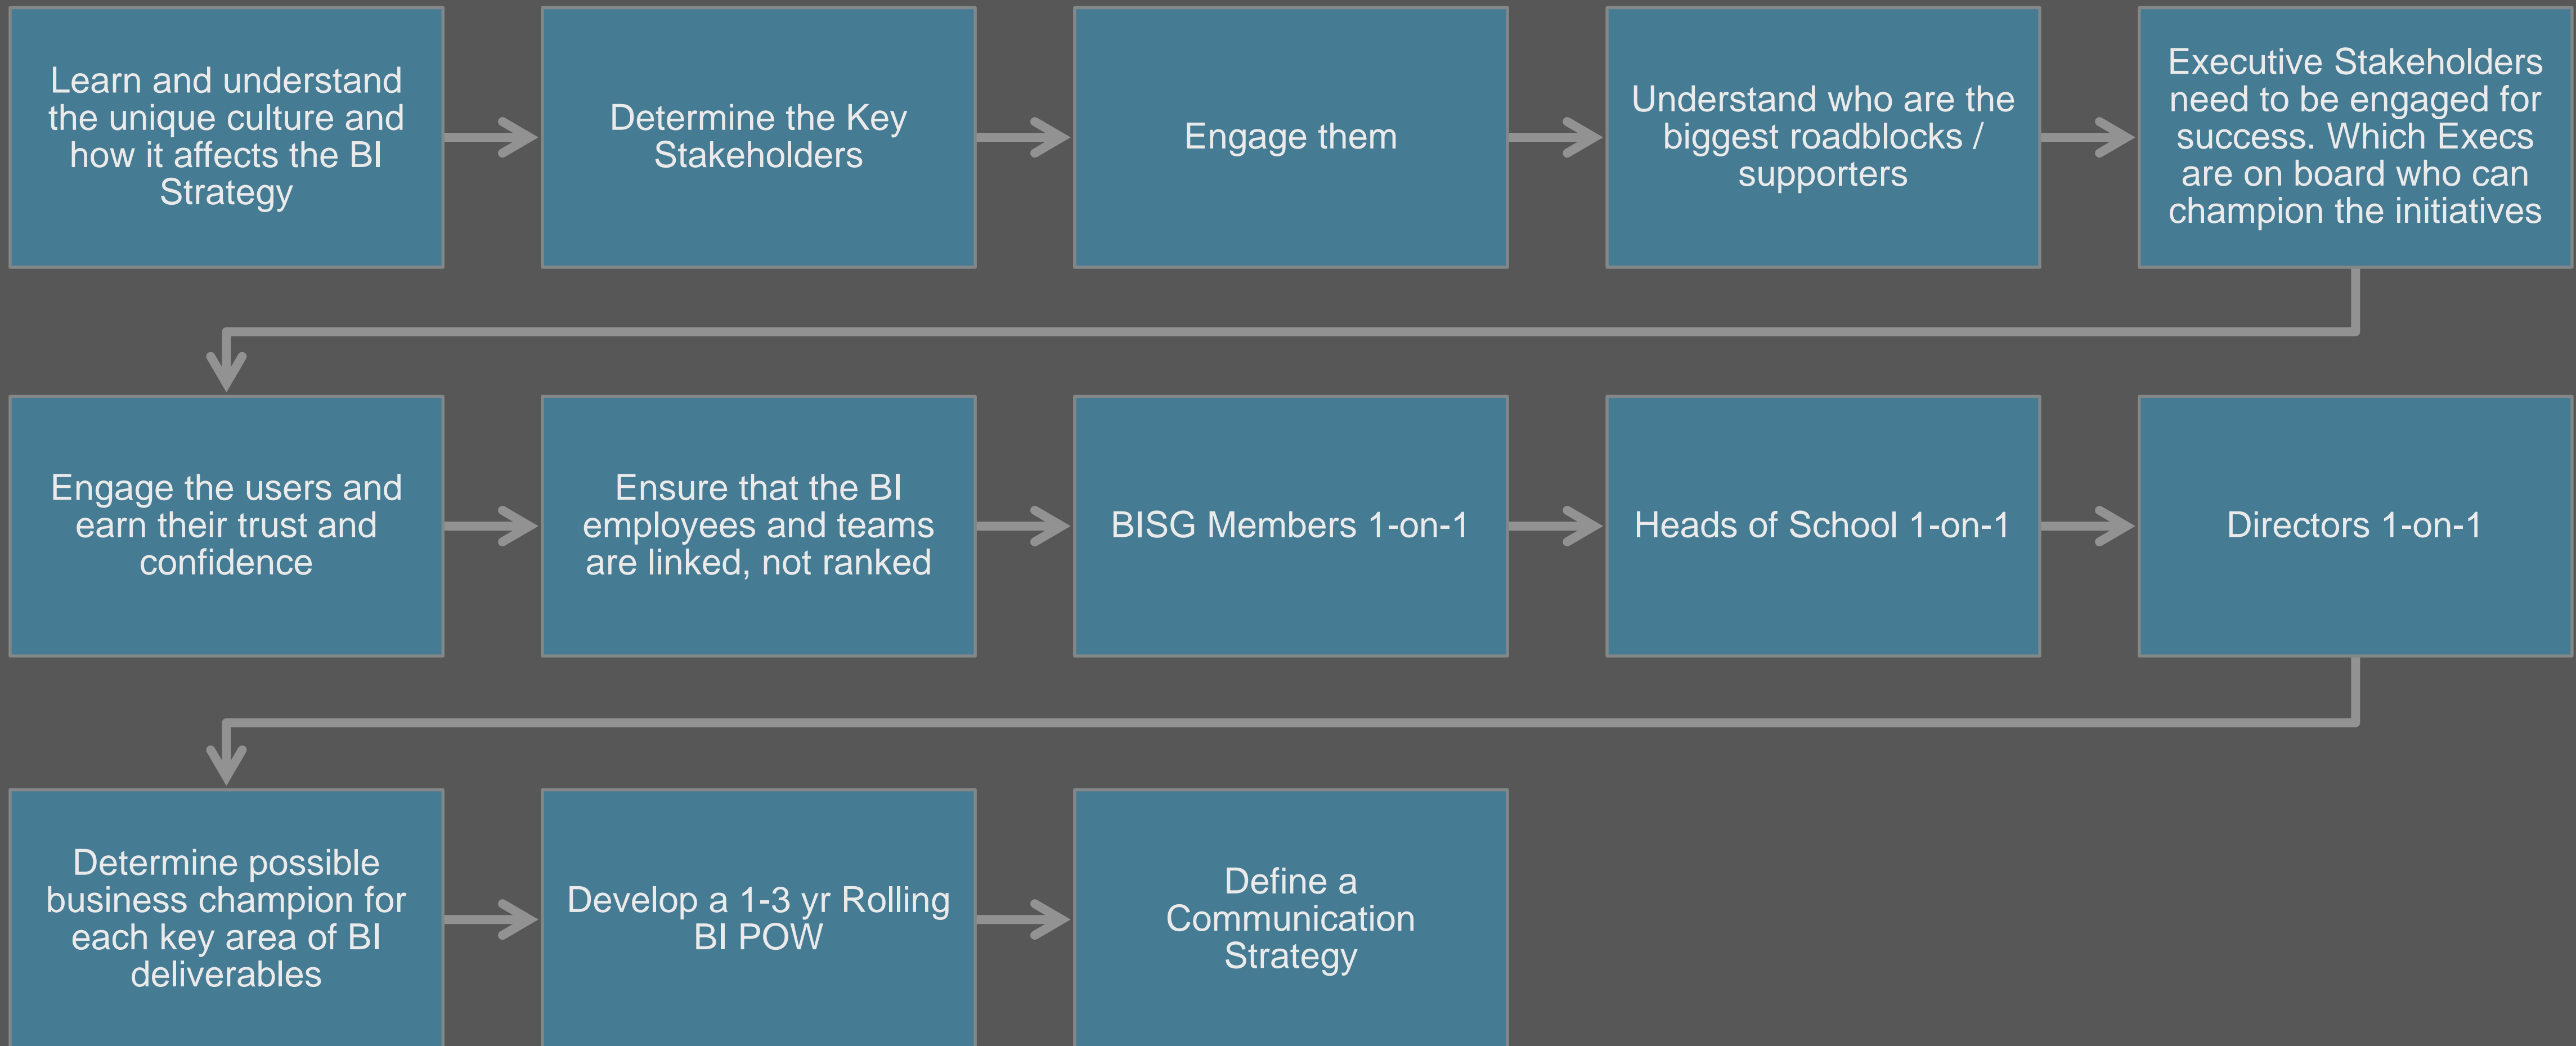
Learn and understand the unique culture and how it affects the BI Strategy

Determine the Key Stakeholders

Engage them

Understand who are the biggest roadblocks / supporters

Executive Stakeholders need to be engaged for success. Which Execs are on board who can champion the initiatives

Engage the users and earn their trust and confidence

Ensure that the BI employees and teams are linked, not ranked

BISG Members 1-on-1

Heads of School 1-on-1

Directors 1-on-1

Determine possible business champion for each key area of BI deliverables

Develop a 1-3 yr Rolling BI POW

Define a Communication Strategy